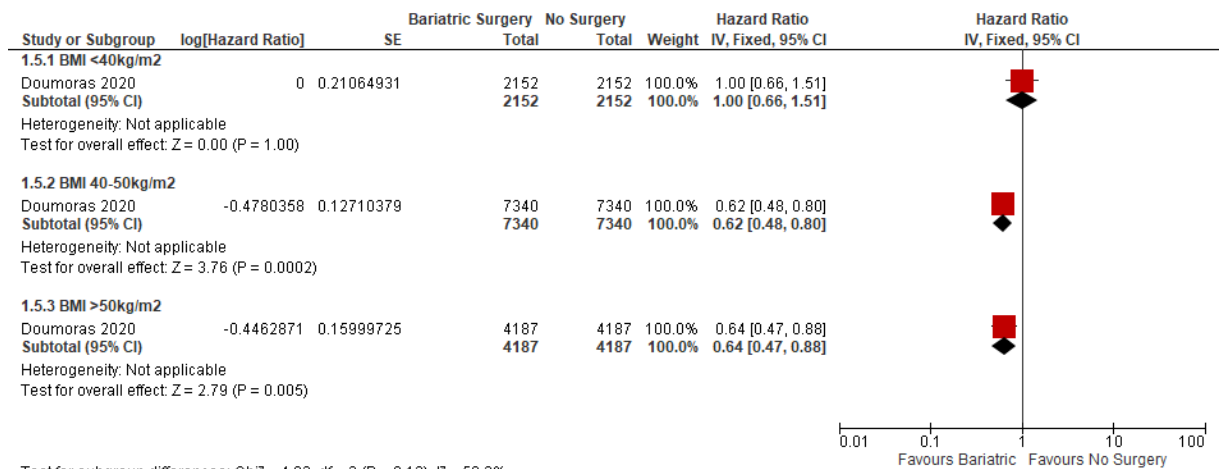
| Study or Subgroup | log[Hazard Ratio] | SE | Bariatric Surgery Total | No Surgery Total | Weight | Hazard Ratio IV, Fixed, 95% CI |
|---|---|---|---|---|---|---|
| **1.5.1 BMI <40kg/m2** | | | | | | |
| Doumoras 2020 | 0 | 0.21064931 | 2152 | 2152 | 100.0% | 1.00 [0.66, 1.51] |
| **Subtotal (95% CI)** | | | **2152** | **2152** | **100.0%** | **1.00 [0.66, 1.51]** |
| Heterogeneity: Not applicable | | | | | | |
| Test for overall effect: Z = 0.00 (P = 1.00) | | | | | | |
| **1.5.2 BMI 40-50kg/m2** | | | | | | |
| Doumoras 2020 | -0.4780358 | 0.12710379 | 7340 | 7340 | 100.0% | 0.62 [0.48, 0.80] |
| **Subtotal (95% CI)** | | | **7340** | **7340** | **100.0%** | **0.62 [0.48, 0.80]** |
| Heterogeneity: Not applicable | | | | | | |
| Test for overall effect: Z = 3.76 (P = 0.0002) | | | | | | |
| **1.5.3 BMI >50kg/m2** | | | | | | |
| Doumoras 2020 | -0.4462871 | 0.15999725 | 4187 | 4187 | 100.0% | 0.64 [0.47, 0.88] |
| **Subtotal (95% CI)** | | | **4187** | **4187** | **100.0%** | **0.64 [0.47, 0.88]** |
| Heterogeneity: Not applicable | | | | | | |
| Test for overall effect: Z = 2.79 (P = 0.005) | | | | | | |

Hazard Ratio
IV, Fixed, 95% CI

0.01 0.1 1 10 100
Favours Bariatric Favours No Surgery

Test for subgroup differences: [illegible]